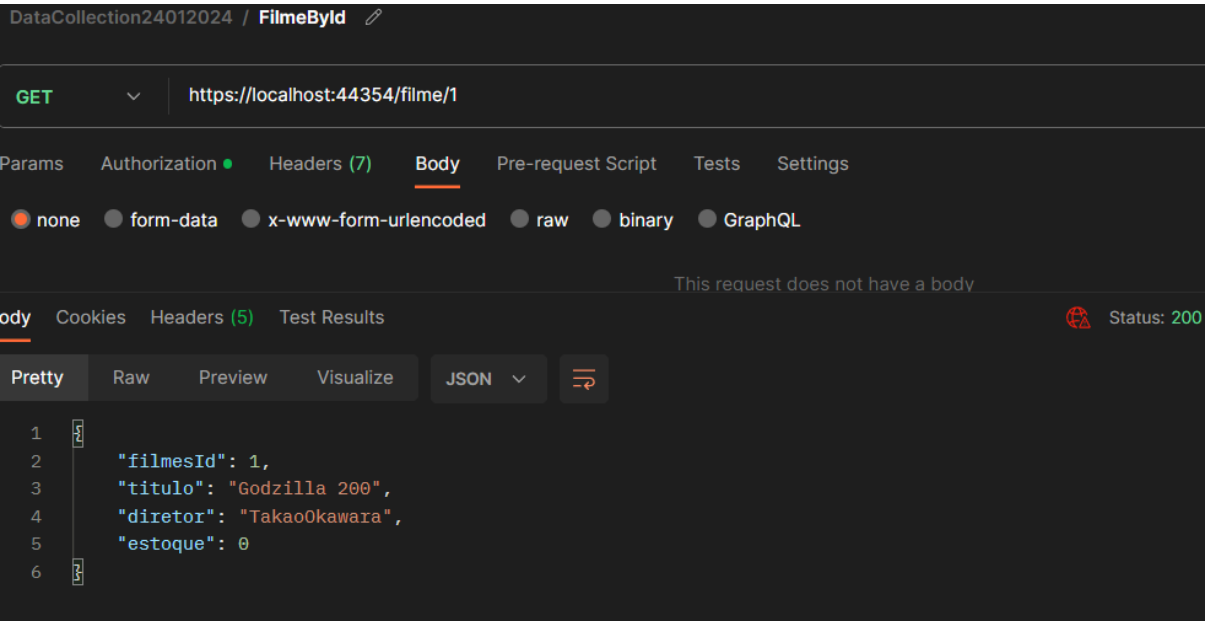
DataCollection24012024 / FilmeById

GET https://localhost:44354/filme/1

Params Authorization Headers (7) Body Pre-request Script Tests Settings

none form-data x-www-form-urlencoded raw binary GraphQL

This request does not have a body

ody Cookies Headers (5) Test Results Status: 200

Pretty Raw Preview Visualize JSON

1 {
2 "filmesId": 1,
3 "titulo": "Godzilla 200",
4 "diretor": "TakaoOkawara",
5 "estoque": 0
6 }